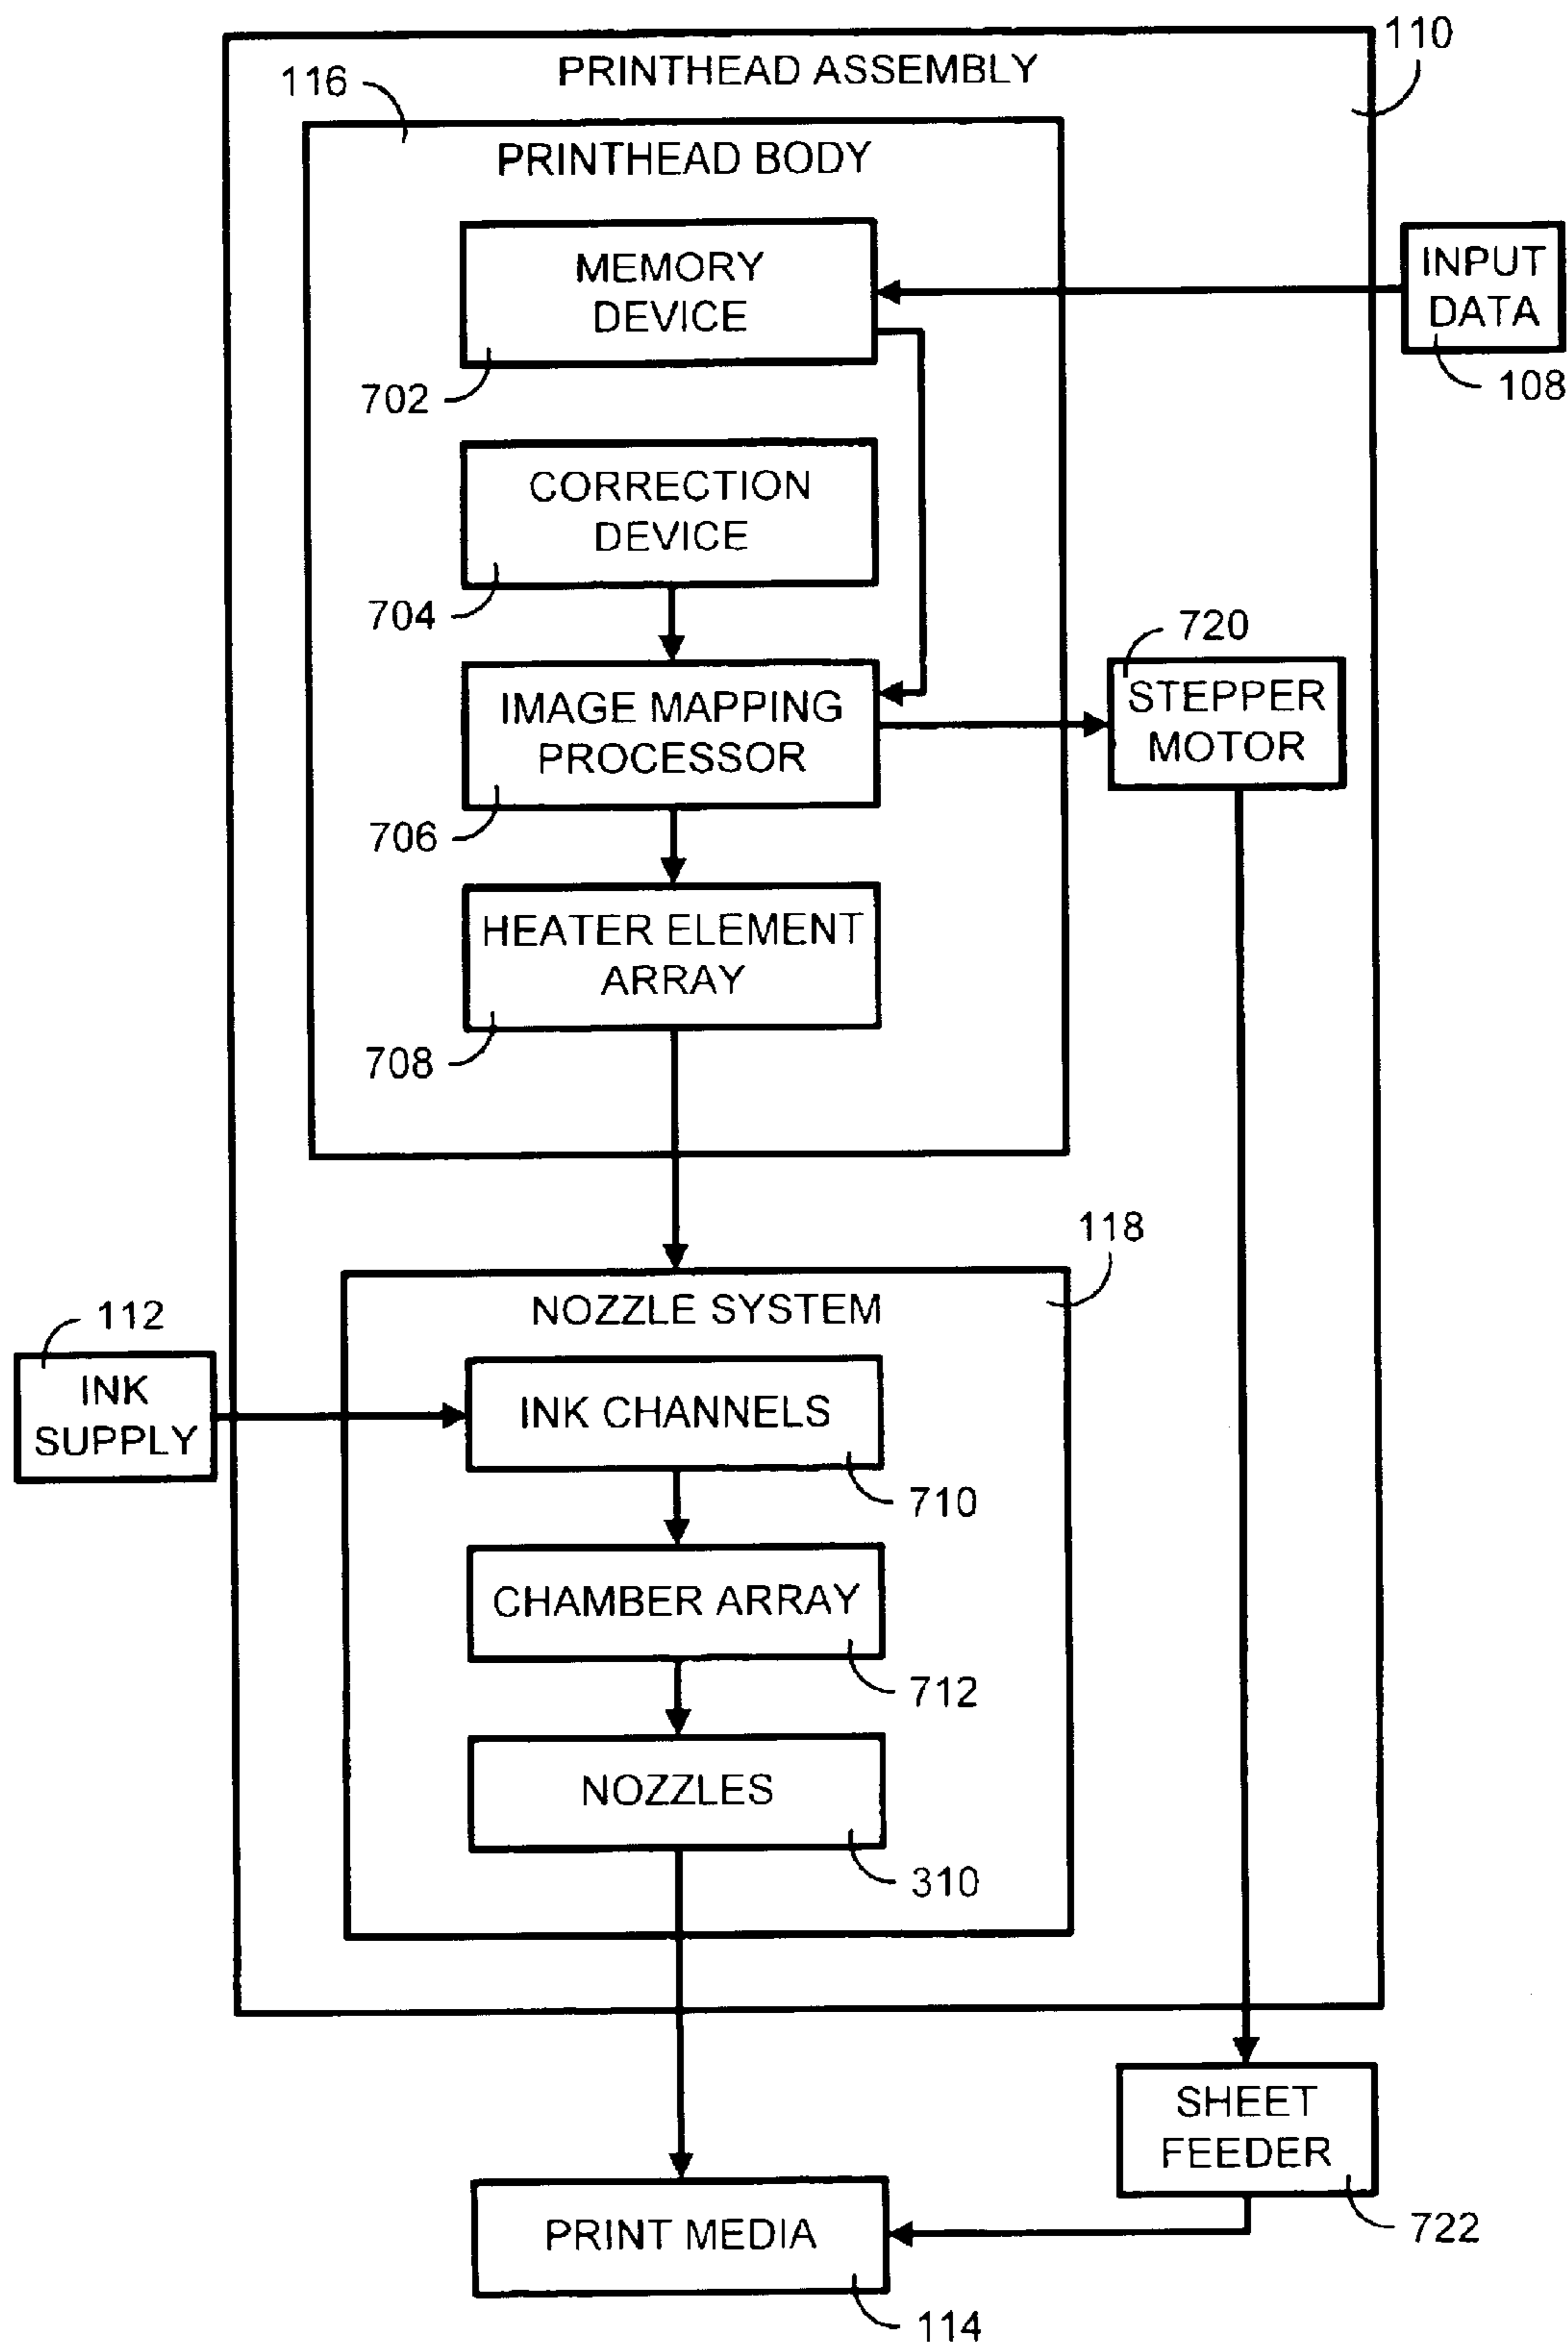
110
PRINTHEAD ASSEMBLY
116
PRINTHEAD BODY
MEMORY DEVICE
702
INPUT DATA
108
CORRECTION DEVICE
704
720
IMAGE MAPPING PROCESSOR
STEPPER MOTOR
706
HEATER ELEMENT ARRAY
708
118
NOZZLE SYSTEM
112
INK SUPPLY
INK CHANNELS
710
CHAMBER ARRAY
712
NOZZLES
310
SHEET FEEDER
722
PRINT MEDIA
114